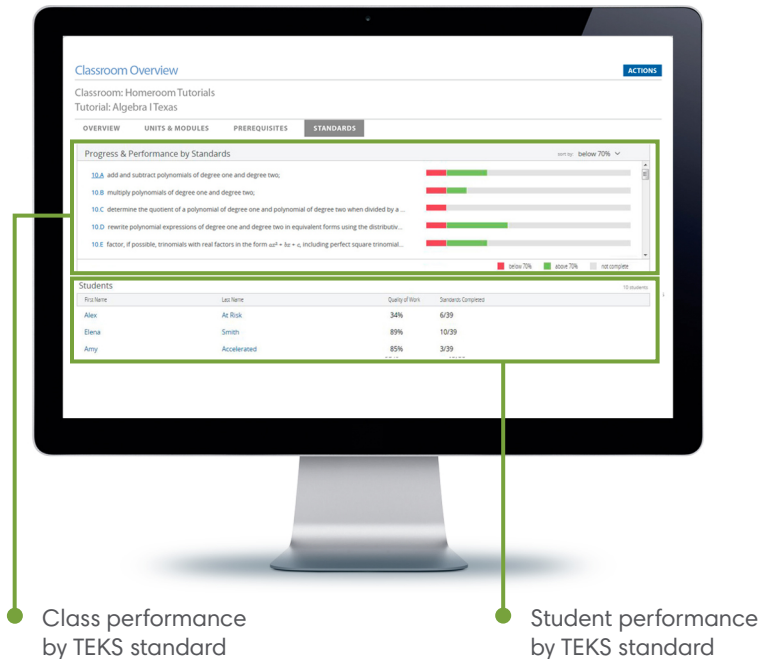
Classroom Overview

ACTIONS

Classroom: Homeroom Tutorials
Tutorial: Algebra I Texas

OVERVIEW UNITS & MODULES PREREQUISITES STANDARDS

Progress & Performance by Standards

sort by: below 70%

10.A add and subtract polynomials of degree one and degree two;
10.B multiply polynomials of degree one and degree two;
10.C determine the quotient of a polynomial of degree one and polynomial of degree two when divided by a ...
10.D rewrite polynomial expressions of degree one and degree two in equivalent forms using the distributiv...
10.E factor, if possible, trinomials with real factors in the form $ax^2 + bx + c$, including perfect square trinomial...

below 70% above 70% not complete

Students

10 students

| First Name | Last Name | Quality of Work | Standards Completed |
|---|---|---|---|
| Alex | At Risk | 34% | 6/39 |
| Elena | Smith | 89% | 10/39 |
| Amy | Accelerated | 85% | 3/39 |

Class performance by TEKS standard

Student performance by TEKS standard